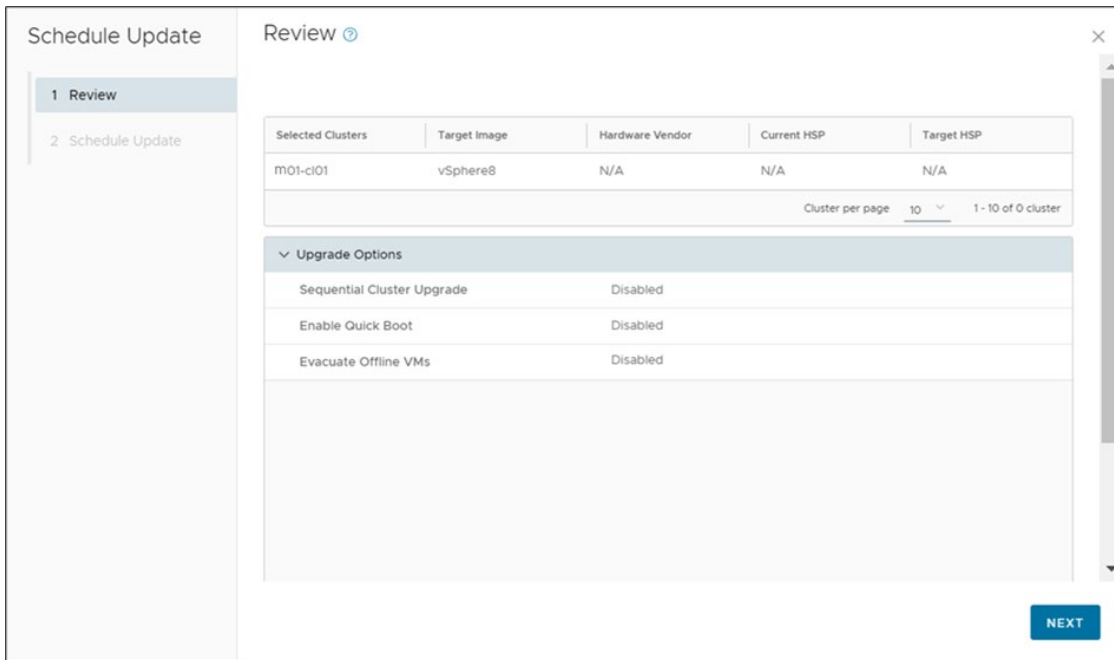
Schedule Update

1 Review

2 Schedule Update

Review

| Selected Clusters | Target Image | Hardware Vendor | Current HSP | Target HSP |
|---|---|---|---|---|
| m01-cl01 | vSphere8 | N/A | N/A | N/A |

Cluster per page 10 1 - 10 of 0 cluster

Upgrade Options

| | |
|---|---|
| Sequential Cluster Upgrade | Disabled |
| Enable Quick Boot | Disabled |
| Evacuate Offline VMs | Disabled |

NEXT